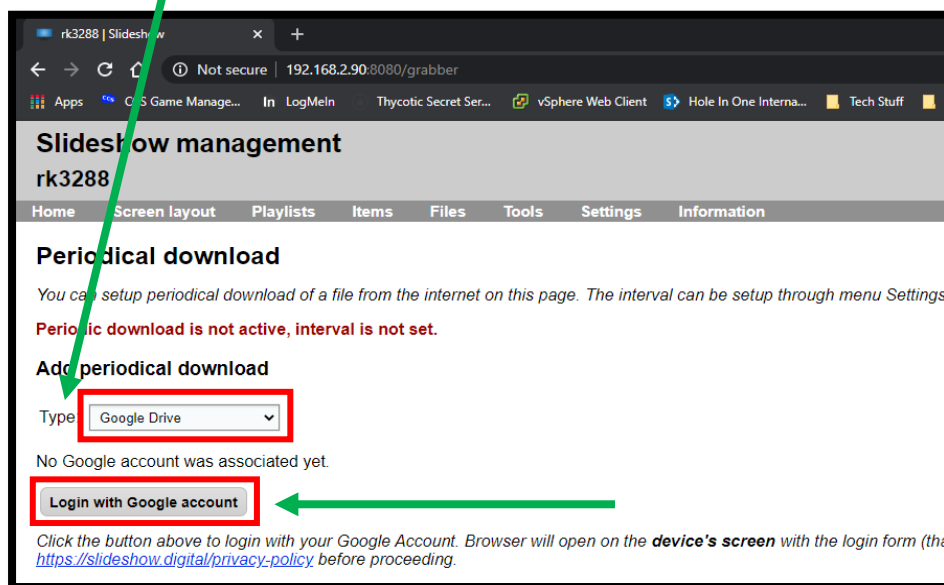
rk3288 | Slideshow ×

Not secure | 192.168.2.90:8080/grabber

Apps  C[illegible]S Game Manage...  LogMeIn  Thycotic Secret Ser...  vSphere Web Client  Hole In One Interna...  Tech Stuff

Slideshow management
rk3288

Home  Screen layout  Playlists  Items  Files  Tools  Settings  Information

Periodical download

You can setup periodical download of a file from the internet on this page. The interval can be setup through menu Settings

Periodic download is not active, interval is not set.

Add periodical download

Type: Google Drive

No Google account was associated yet.

Login with Google account

Click the button above to login with your Google Account. Browser will open on the **device's screen** with the login form (tha
https://slideshow.digital/privacy-policy before proceeding.